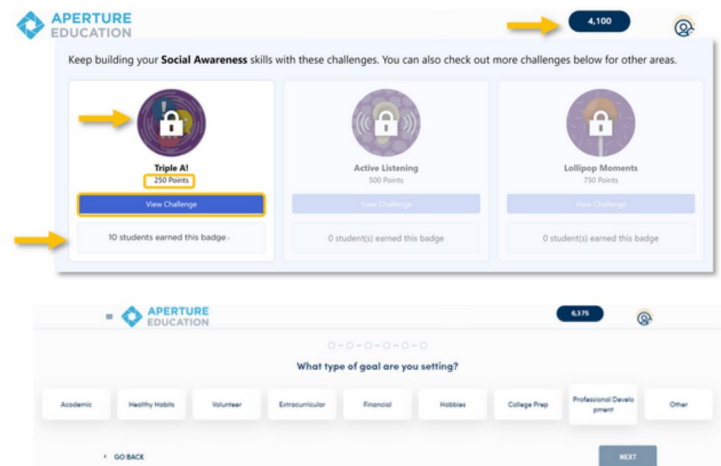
APERTURE EDUCATION

4,100

Keep building your **Social Awareness** skills with these challenges. You can also check out more challenges below for other areas.

Triple A!
250 Points
View Challenge
10 students earned this badge

Active Listening
500 Points
View Challenge
0 student(s) earned this badge

Lollipop Moments
750 Points
View Challenge
0 student(s) earned this badge

APERTURE EDUCATION

6,375

What type of goal are you setting?

Academic
Healthy Habits
Volunteer
Extracurricular
Financial
Hobbies
College Prep
Professional Development
Other

GO BACK

NEXT